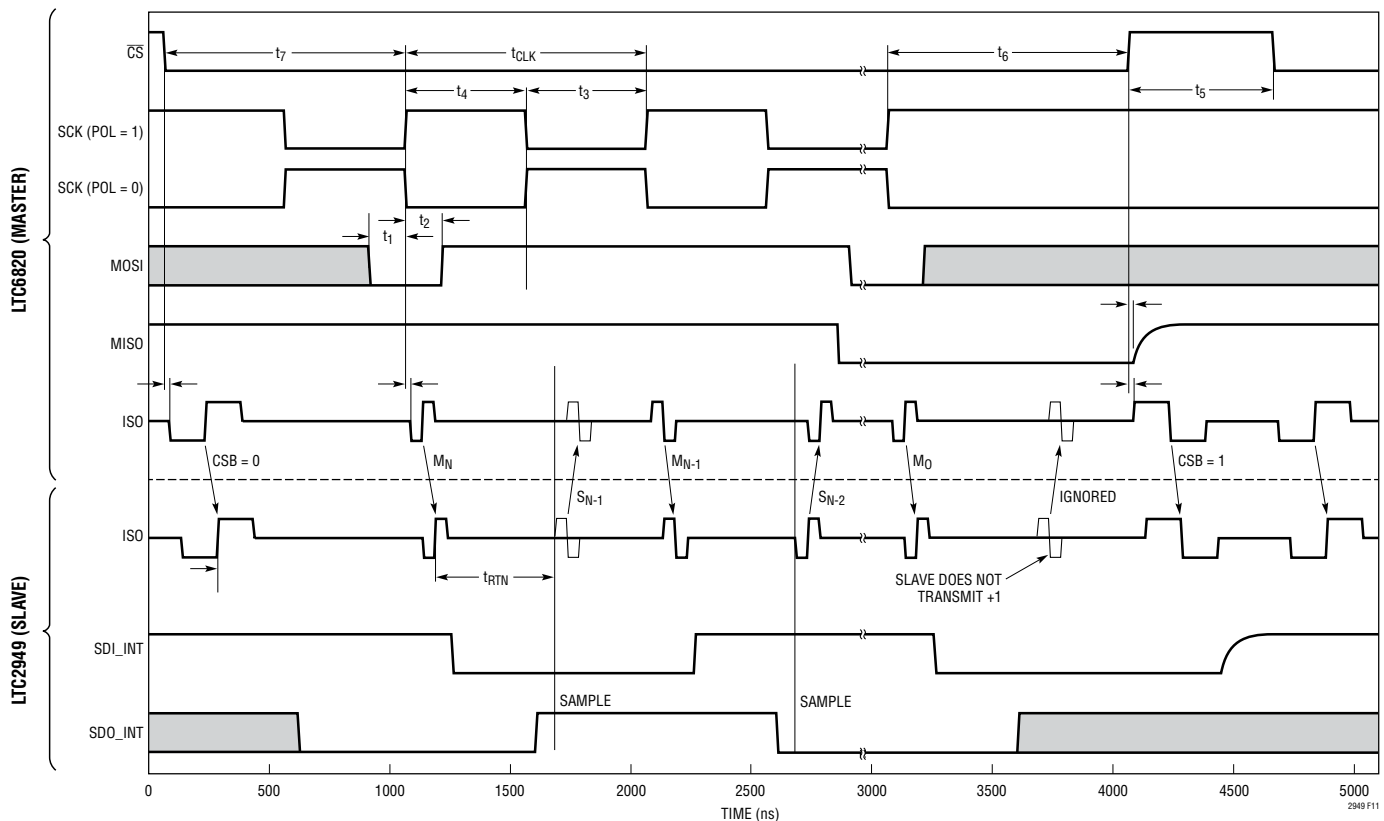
LTC6820 (MASTER)

$\overline{CS}$

$t_7$

$t_{CLK}$

$t_6$

$t_4$

$t_3$

$t_5$

SCK (POL = 1)

SCK (POL = 0)

$t_1$

$t_2$

MOSI

MISO

ISO

CSB = 0

$M_N$

$S_{N-1}$

$M_{N-1}$

$S_{N-2}$

$M_O$

IGNORED

CSB = 1

LTC2949 (SLAVE)

ISO

$t_{RTN}$

SLAVE DOES NOT TRANSMIT +1

SDI_INT

SDO_INT

SAMPLE

SAMPLE

0 500 1000 1500 2000 2500 3000 3500 4000 4500 5000

TIME (ns)

2949 F11